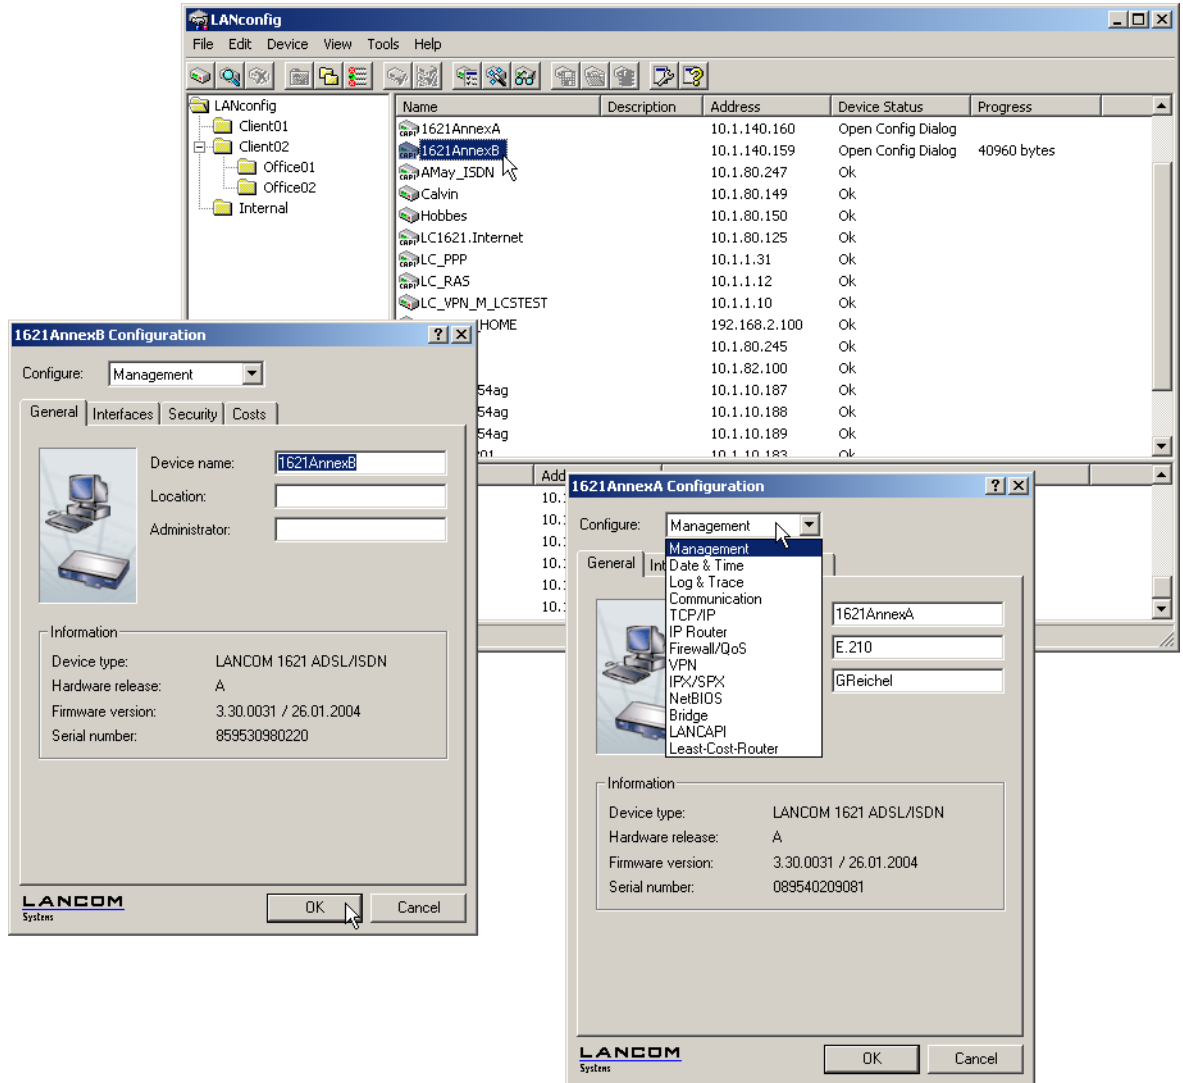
LANconfig

File Edit Device View Tools Help

LANconfig
Client01
Client02
Office01
Office02
Internal

| Name | Description | Address | Device Status | Progress |
|---|---|---|---|---|
| 1621AnnexA | | 10.1.140.160 | Open Config Dialog | |
| 1621AnnexB | | 10.1.140.159 | Open Config Dialog | 40960 bytes |
| AMay_ISDN | | 10.1.80.247 | Ok | |
| Calvin | | 10.1.80.149 | Ok | |
| Hobbes | | 10.1.80.150 | Ok | |
| LC1621.Internet | | 10.1.80.125 | Ok | |
| LC_PPP | | 10.1.1.31 | Ok | |
| LC_RAS | | 10.1.1.12 | Ok | |
| LC_VPN_M_LCSTEST | | 10.1.1.10 | Ok | |
| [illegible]HOME | | 192.168.2.100 | Ok | |
| | | 10.1.80.245 | Ok | |
| | | 10.1.82.100 | Ok | |
| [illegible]54ag | | 10.1.10.187 | Ok | |
| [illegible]54ag | | 10.1.10.188 | Ok | |
| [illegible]54ag | | 10.1.10.189 | Ok | |
| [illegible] | | 10.1.10.183 | Ok | |

Add
10.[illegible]
10.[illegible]
10.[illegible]
10.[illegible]
10.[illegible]
10.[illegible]

1621AnnexB Configuration

Configure: Management

General | Interfaces | Security | Costs

Device name: 1621AnnexB
Location:
Administrator:

Information
Device type: LANCOM 1621 ADSL/ISDN
Hardware release: A
Firmware version: 3.30.0031 / 26.01.2004
Serial number: 859530980220

LANCOM Systems

OK Cancel

1621AnnexA Configuration

Configure: Management

General | Int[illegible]

Management
Date & Time
Log & Trace
Communication
TCP/IP
IP Router
Firewall/QoS
VPN
IPX/SPX
NetBIOS
Bridge
LANCAPI
Least-Cost-Router

1621AnnexA
E.210
GReichel

Information
Device type: LANCOM 1621 ADSL/ISDN
Hardware release: A
Firmware version: 3.30.0031 / 26.01.2004
Serial number: 089540209081

LANCOM Systems

OK Cancel